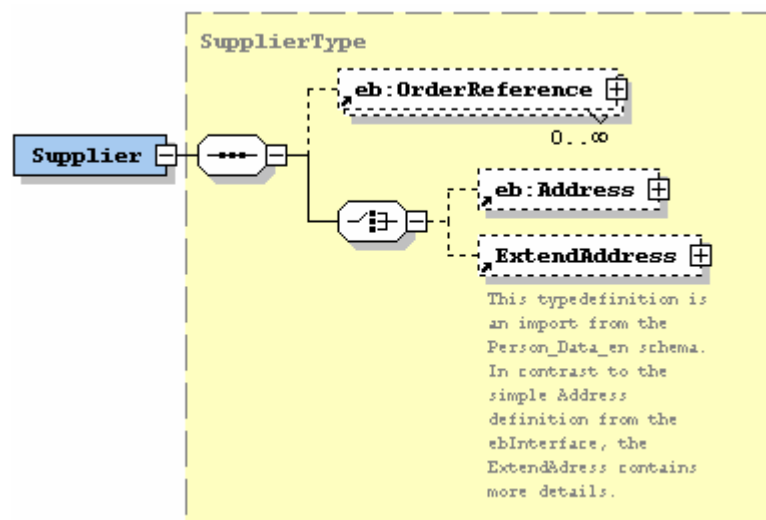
SupplierType

Supplier

eb:OrderReference

0..∞

eb:Address

ExtendAddress

This typedefinition is an import from the Person_Data_en schema. In contrast to the simple Address definition from the ebInterface, the ExtendAdress contains more details.